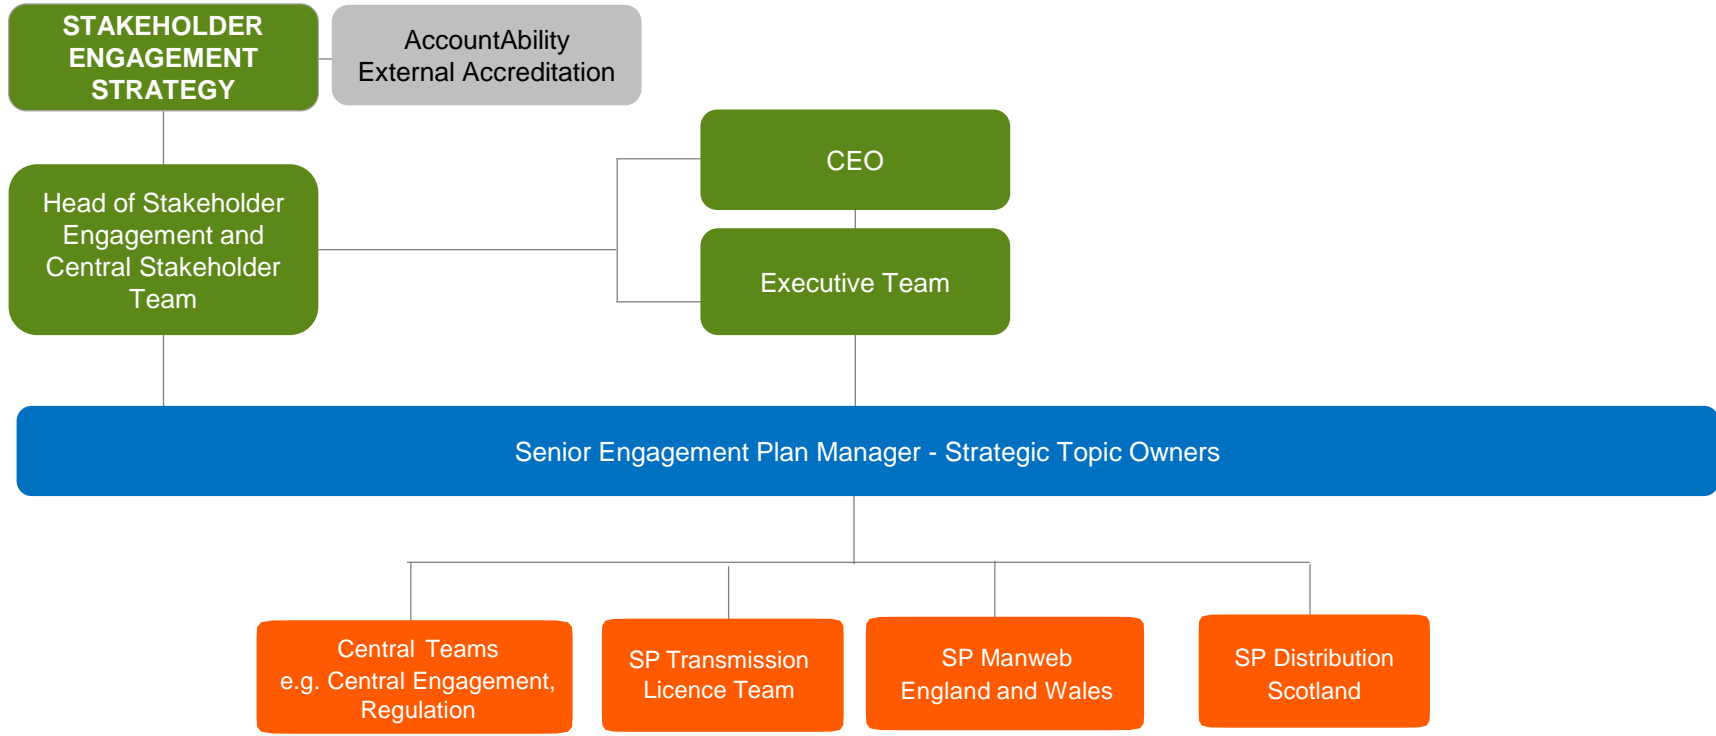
STAKEHOLDER ENGAGEMENT STRATEGY

AccountAbility External Accreditation

CEO

Head of Stakeholder Engagement and Central Stakeholder Team

Executive Team

Senior Engagement Plan Manager - Strategic Topic Owners

Central Teams e.g. Central Engagement, Regulation

SP Transmission Licence Team

SP Manweb England and Wales

SP Distribution Scotland